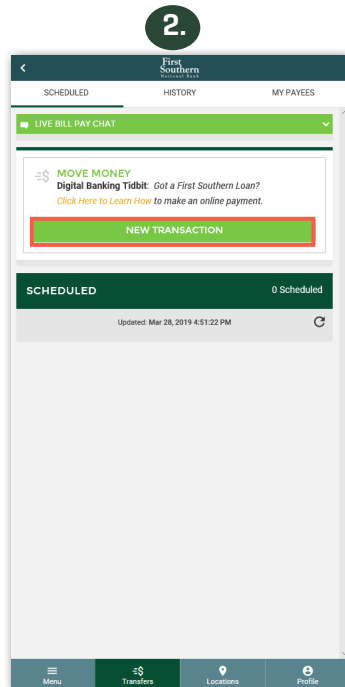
2.

First Southern National Bank

SCHEDULED

HISTORY

MY PAYEES

LIVE BILL PAY CHAT

MOVE MONEY

Digital Banking Tidbit: Got a First Southern Loan?

Click Here to Learn How to make an online payment.

NEW TRANSACTION

SCHEDULED

0 Scheduled

Updated: Mar 28, 2019 4:51:22 PM

Menu

Transfers

Locations

Profile